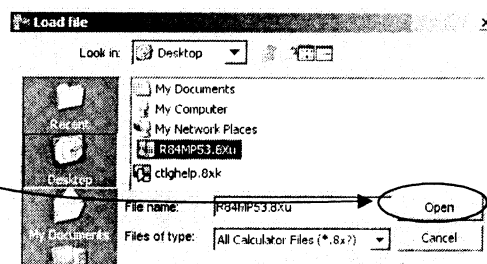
Load file

Look in: Desktop

Recent

Desktop

My Documents

My Documents
My Computer
My Network Places
R84MP53.8Xu
ctlghelp.8xk

File name: R84MP53.8xu
Files of type: All Calculator Files (*.8x?)

Open
Cancel